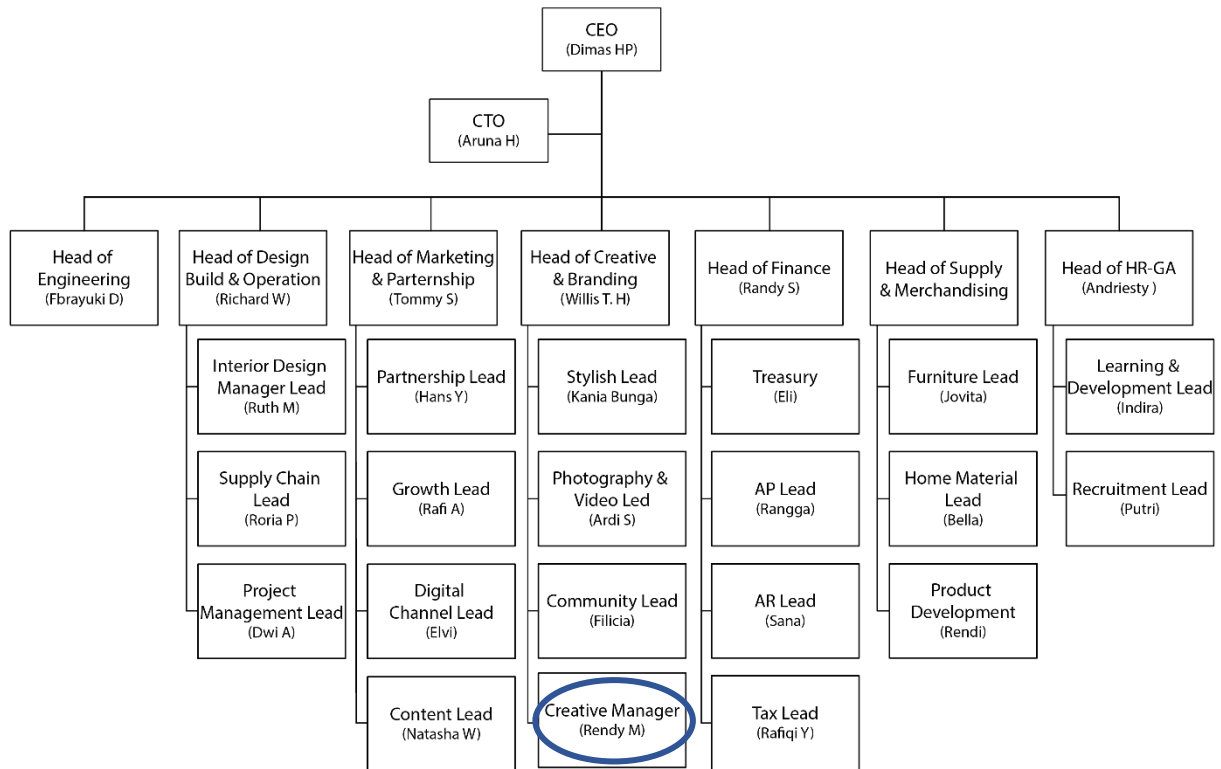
CEO
(Dimas HP)

CTO
(Aruna H)

Head of Engineering
(Fbrayuki D)

Head of Design Build & Operation
(Richard W)

Interior Design Manager Lead
(Ruth M)

Supply Chain Lead
(Roria P)

Project Management Lead
(Dwi A)

Head of Marketing & Parternship
(Tommy S)

Partnership Lead
(Hans Y)

Growth Lead
(Rafi A)

Digital Channel Lead
(Elvi)

Content Lead
(Natasha W)

Head of Creative & Branding
(Willis T. H)

Stylish Lead
(Kania Bunga)

Photography & Video Led
(Ardi S)

Community Lead
(Filicia)

Creative Manager
(Rendy M)

Head of Finance
(Randy S)

Treasury
(Eli)

AP Lead
(Rangga)

AR Lead
(Sana)

Tax Lead
(Rafiqi Y)

Head of Supply & Merchandising

Furniture Lead
(Jovita)

Home Material Lead
(Bella)

Product Development
(Rendi)

Head of HR-GA
(Andriesty )

Learning & Development Lead
(Indira)

Recruitment Lead
(Putri)